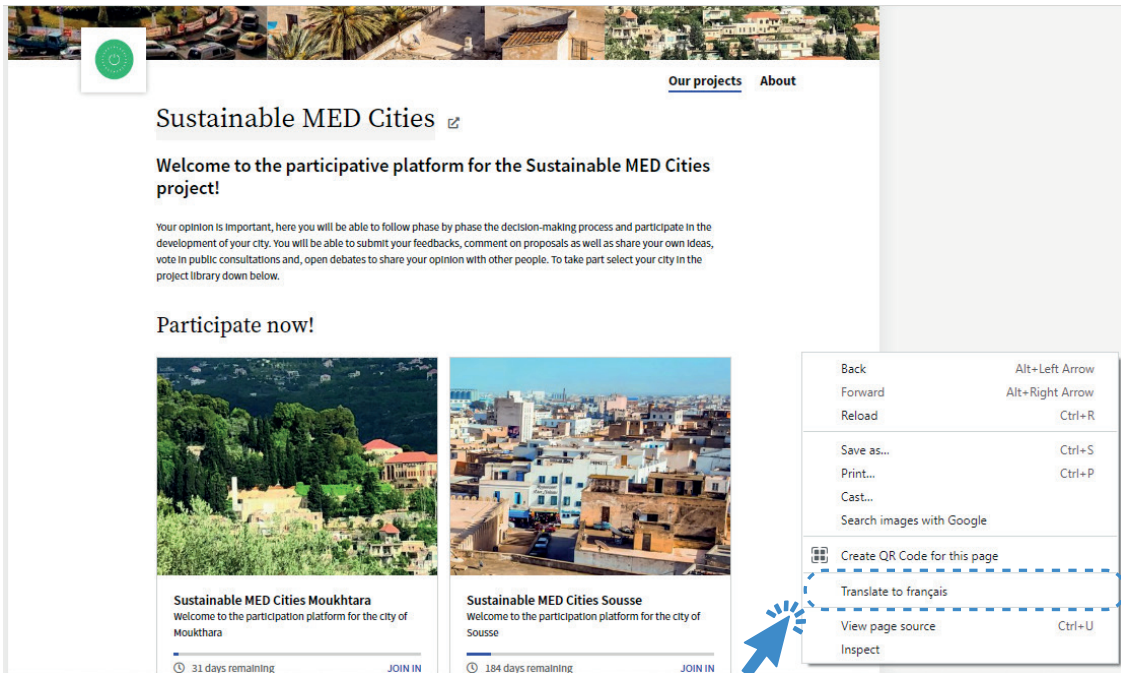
Our projects About

Sustainable MED Cities

Welcome to the participative platform for the Sustainable MED Cities project!

Your opinion is important, here you will be able to follow phase by phase the decision-making process and participate in the development of your city. You will be able to submit your feedbacks, comment on proposals as well as share your own ideas, vote in public consultations and, open debates to share your opinion with other people. To take part select your city in the project library down below.

Participate now!

Sustainable MED Cities Moukhtara
Welcome to the participation platform for the city of Moukthara

31 days remaining JOIN IN

Sustainable MED Cities Sousse
Welcome to the participation platform for the city of Sousse

184 days remaining JOIN IN

Back Alt+Left Arrow
Forward Alt+Right Arrow
Reload Ctrl+R
Save as... Ctrl+S
Print... Ctrl+P
Cast...
Search images with Google
Create QR Code for this page
Translate to français
View page source Ctrl+U
Inspect